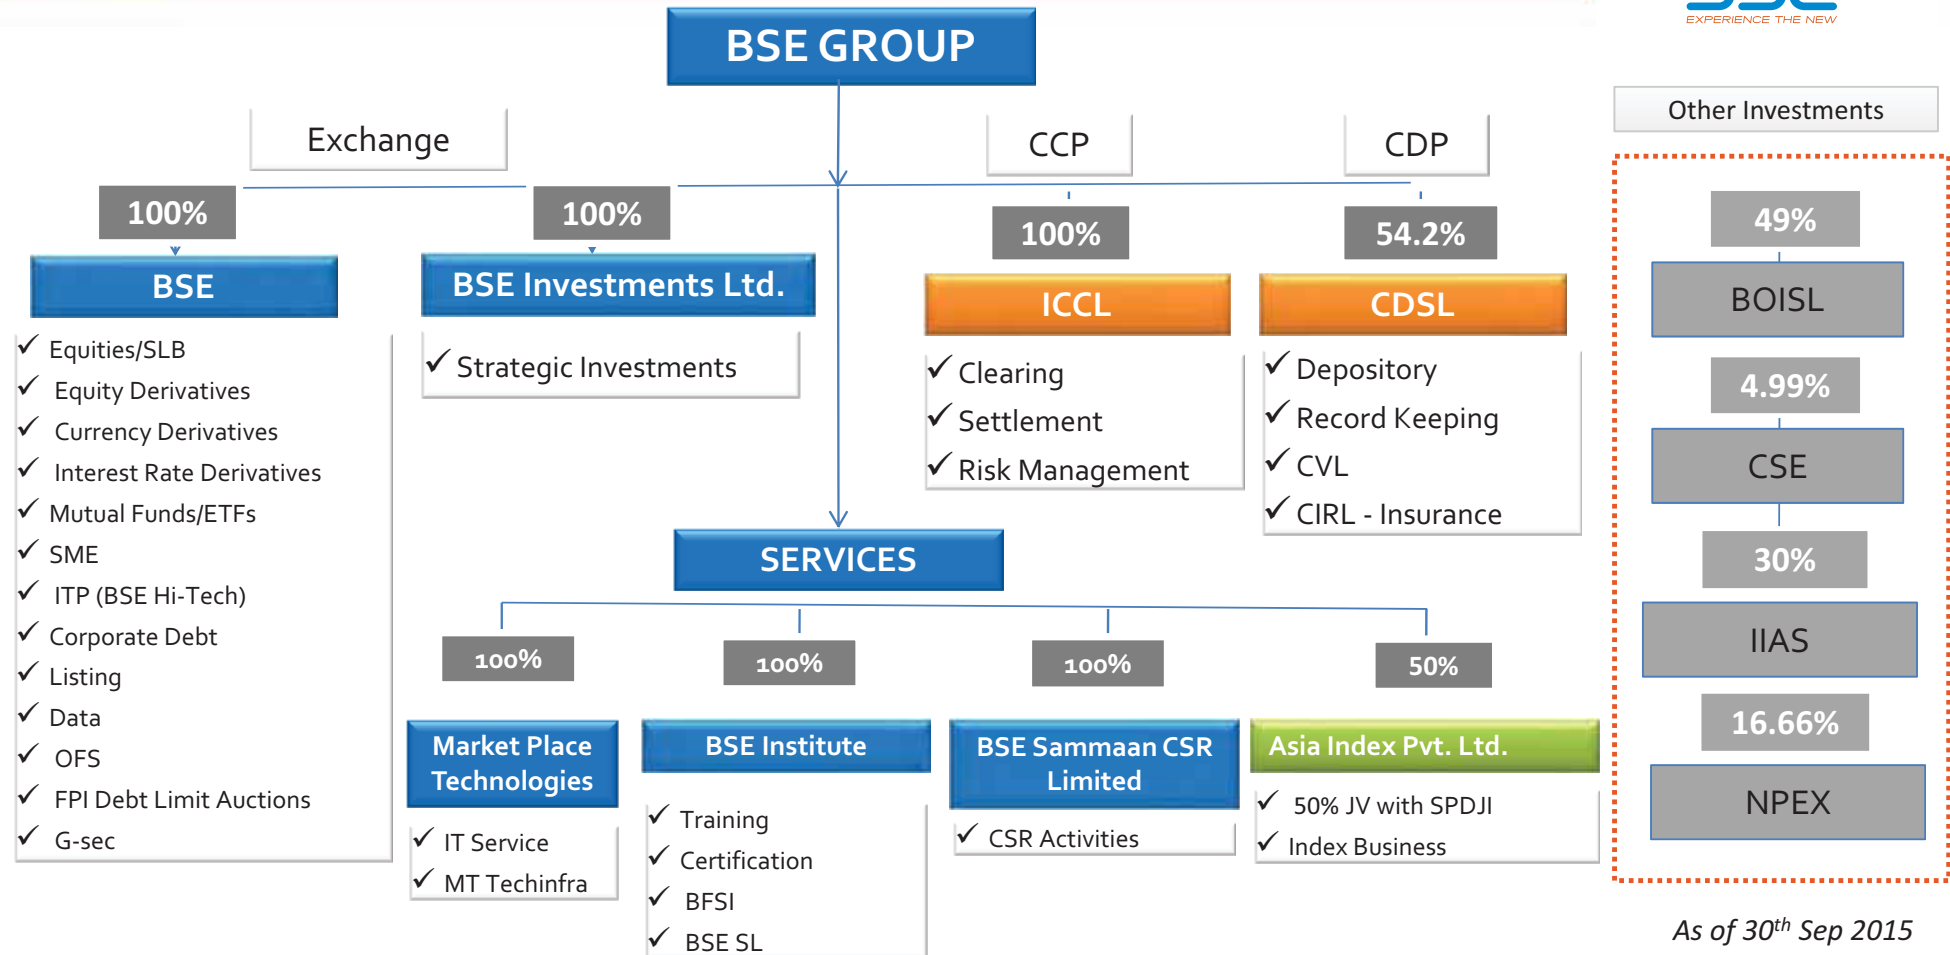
EXPERIENCE THE NEW

BSE GROUP

Exchange

CCP

CDP

Other Investments

100%

BSE

✓ Equities/SLB
✓ Equity Derivatives
✓ Currency Derivatives
✓ Interest Rate Derivatives
✓ Mutual Funds/ETFs
✓ SME
✓ ITP (BSE Hi-Tech)
✓ Corporate Debt
✓ Listing
✓ Data
✓ OFS
✓ FPI Debt Limit Auctions
✓ G-sec

100%

BSE Investments Ltd.

✓ Strategic Investments

100%

ICCL

✓ Clearing
✓ Settlement
✓ Risk Management

54.2%

CDSL

✓ Depository
✓ Record Keeping
✓ CVL
✓ CIRL - Insurance

49%

BOISL

4.99%

CSE

30%

IIAS

16.66%

NPEX

SERVICES

100%

Market Place Technologies

✓ IT Service
✓ MT Techinfra

100%

BSE Institute

✓ Training
✓ Certification
✓ BFSI
✓ BSE SL

100%

BSE Sammaan CSR Limited

✓ CSR Activities

50%

Asia Index Pvt. Ltd.

✓ 50% JV with SPDJI
✓ Index Business

As of 30$^{th}$ Sep 2015